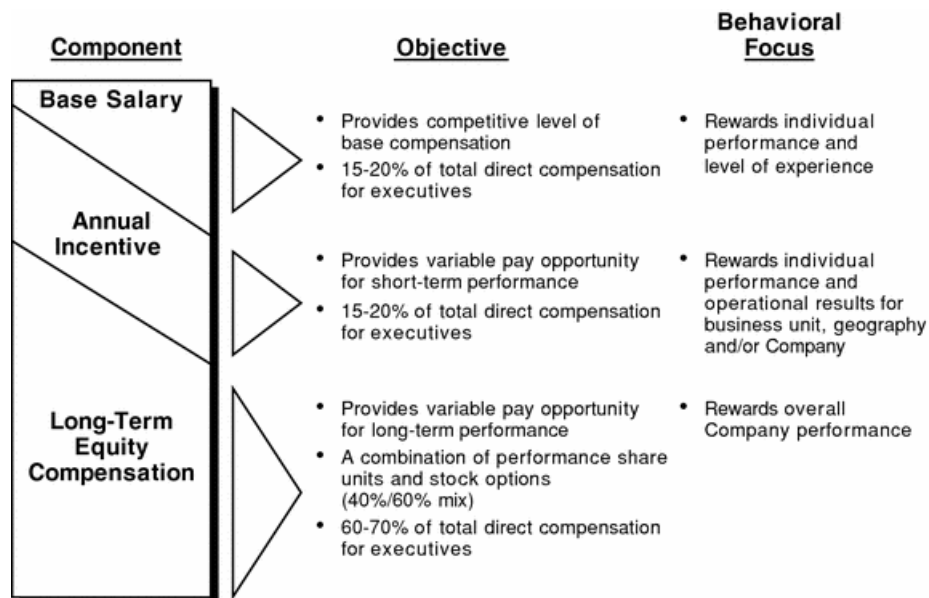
| Component | Objective | Behavioral Focus |
|---|---|---|
| Base Salary | • Provides competitive level of base compensation<br>• 15-20% of total direct compensation for executives | • Rewards individual performance and level of experience |
| Annual Incentive | • Provides variable pay opportunity for short-term performance<br>• 15-20% of total direct compensation for executives | • Rewards individual performance and operational results for business unit, geography and/or Company |
| Long-Term Equity Compensation | • Provides variable pay opportunity for long-term performance<br>• A combination of performance share units and stock options (40%/60% mix)<br>• 60-70% of total direct compensation for executives | • Rewards overall Company performance |